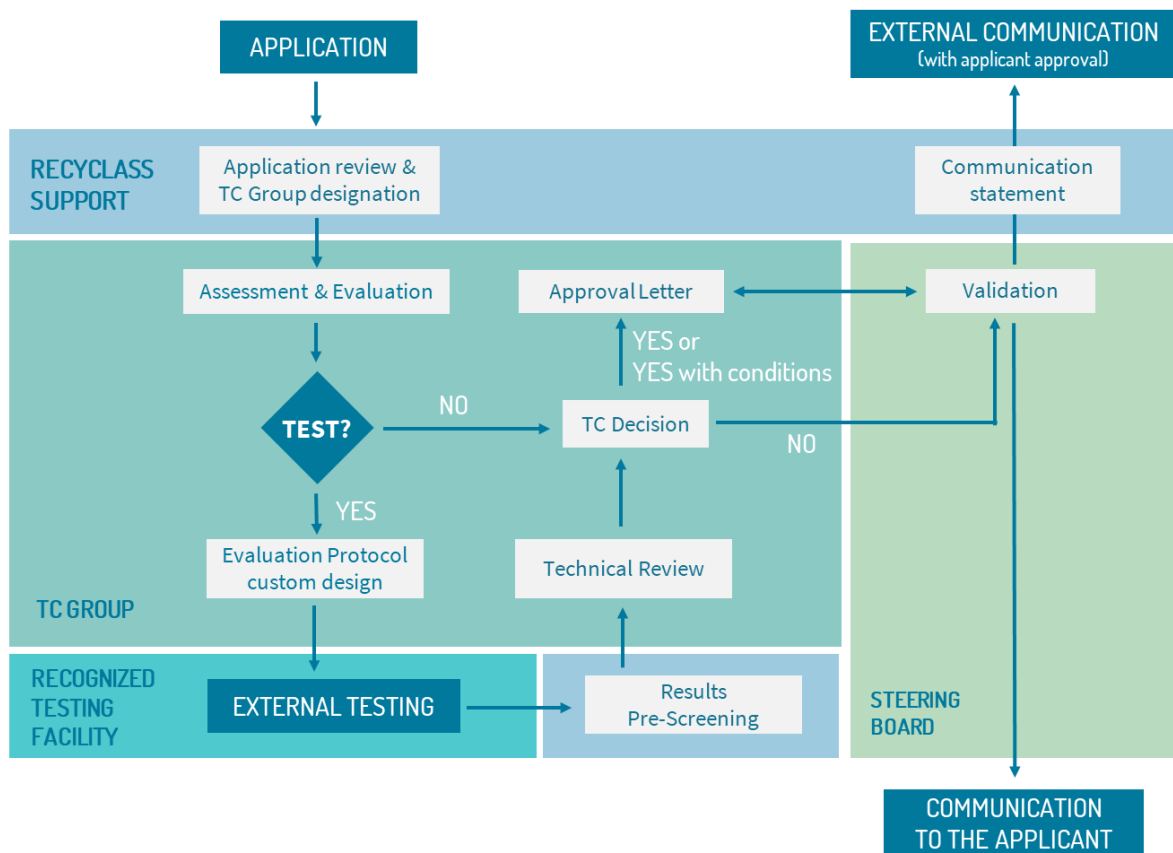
APPLICATION

EXTERNAL COMMUNICATION
(with applicant approval)

RECYCLASS SUPPORT

Application review & TC Group designation

Communication statement

Assessment & Evaluation

Approval Letter

Validation

YES or
YES with conditions

TEST?

NO

TC Decision

NO

YES

Evaluation Protocol custom design

Technical Review

TC GROUP

RECOGNIZED TESTING FACILITY

EXTERNAL TESTING

Results
Pre-Screening

STEERING BOARD

COMMUNICATION TO THE APPLICANT